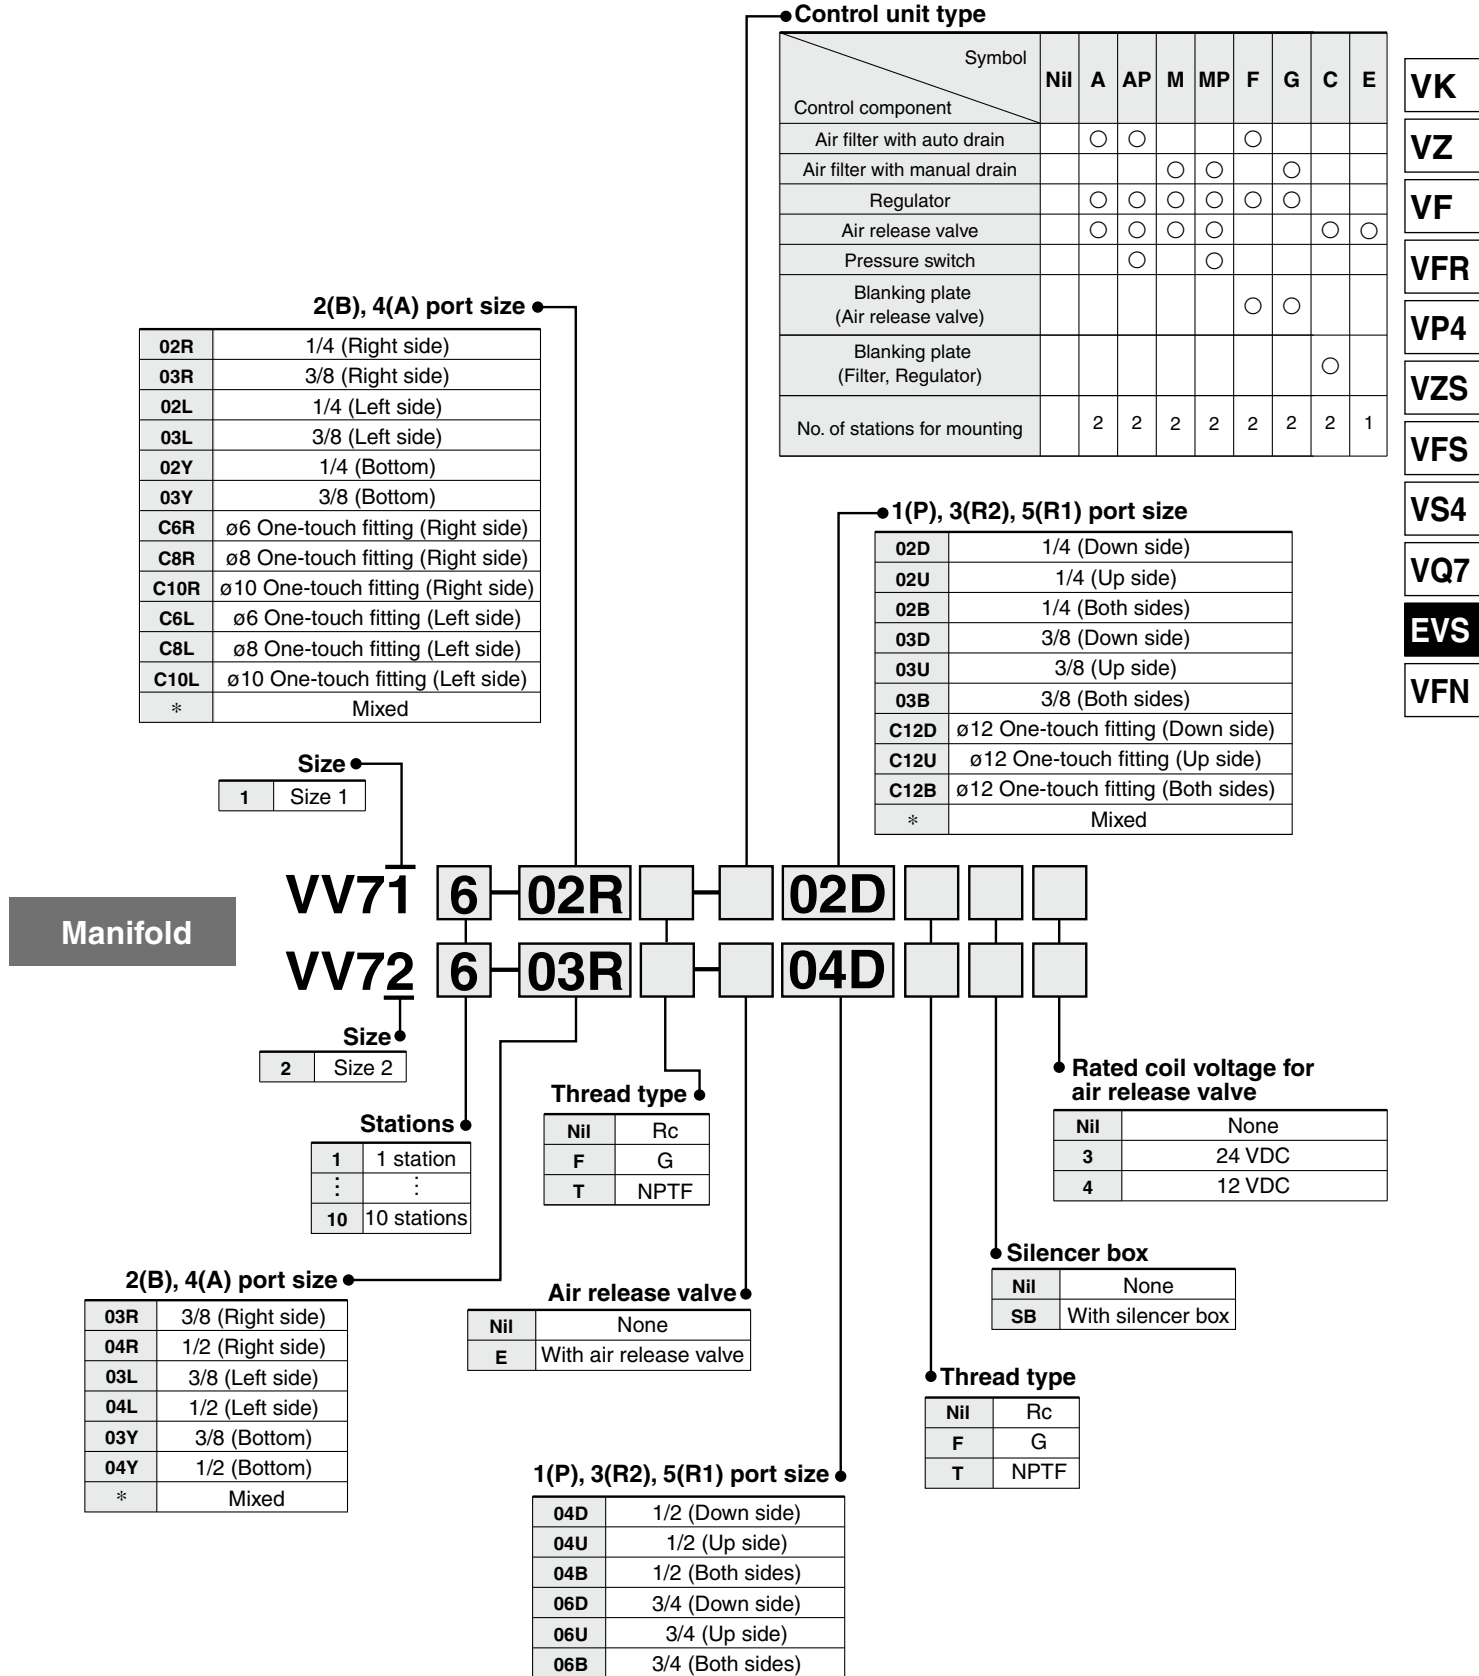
Control unit type

| Symbol / Control component | Nil | A | AP | M | MP | F | G | C | E |
|---|---|---|---|---|---|---|---|---|---|
| Air filter with auto drain | | ○ | ○ | | | ○ | | | |
| Air filter with manual drain | | | | ○ | ○ | | ○ | | |
| Regulator | | ○ | ○ | ○ | ○ | ○ | ○ | | |
| Air release valve | | ○ | ○ | ○ | ○ | | | ○ | ○ |
| Pressure switch | | | ○ | | ○ | | | | |
| Blanking plate (Air release valve) | | | | | | ○ | ○ | | |
| Blanking plate (Filter, Regulator) | | | | | | | | ○ | |
| No. of stations for mounting | | 2 | 2 | 2 | 2 | 2 | 2 | 2 | 1 |

VK
VZ
VF
VFR
VP4
VZS
VFS
VS4
VQ7
EVS
VFN

2(B), 4(A) port size

| 02R | 1/4 (Right side) |
|---|---|
| 03R | 3/8 (Right side) |
| 02L | 1/4 (Left side) |
| 03L | 3/8 (Left side) |
| 02Y | 1/4 (Bottom) |
| 03Y | 3/8 (Bottom) |
| C6R | ø6 One-touch fitting (Right side) |
| C8R | ø8 One-touch fitting (Right side) |
| C10R | ø10 One-touch fitting (Right side) |
| C6L | ø6 One-touch fitting (Left side) |
| C8L | ø8 One-touch fitting (Left side) |
| C10L | ø10 One-touch fitting (Left side) |
| * | Mixed |

1(P), 3(R2), 5(R1) port size

| 02D | 1/4 (Down side) |
|---|---|
| 02U | 1/4 (Up side) |
| 02B | 1/4 (Both sides) |
| 03D | 3/8 (Down side) |
| 03U | 3/8 (Up side) |
| 03B | 3/8 (Both sides) |
| C12D | ø12 One-touch fitting (Down side) |
| C12U | ø12 One-touch fitting (Up side) |
| C12B | ø12 One-touch fitting (Both sides) |
| * | Mixed |

Size

| 1 | Size 1 |
|---|---|

Manifold

VV71 6 02R - 02D
VV72 6 03R - 04D

Size

| 2 | Size 2 |
|---|---|

Stations

| 1 | 1 station |
|---|---|
| ⋮ | ⋮ |
| 10 | 10 stations |

Thread type

| Nil | Rc |
|---|---|
| F | G |
| T | NPTF |

Rated coil voltage for air release valve

| Nil | None |
|---|---|
| 3 | 24 VDC |
| 4 | 12 VDC |

Silencer box

| Nil | None |
|---|---|
| SB | With silencer box |

2(B), 4(A) port size

| 03R | 3/8 (Right side) |
|---|---|
| 04R | 1/2 (Right side) |
| 03L | 3/8 (Left side) |
| 04L | 1/2 (Left side) |
| 03Y | 3/8 (Bottom) |
| 04Y | 1/2 (Bottom) |
| * | Mixed |

Air release valve

| Nil | None |
|---|---|
| E | With air release valve |

Thread type

| Nil | Rc |
|---|---|
| F | G |
| T | NPTF |

1(P), 3(R2), 5(R1) port size

| 04D | 1/2 (Down side) |
|---|---|
| 04U | 1/2 (Up side) |
| 04B | 1/2 (Both sides) |
| 06D | 3/4 (Down side) |
| 06U | 3/4 (Up side) |
| 06B | 3/4 (Both sides) |